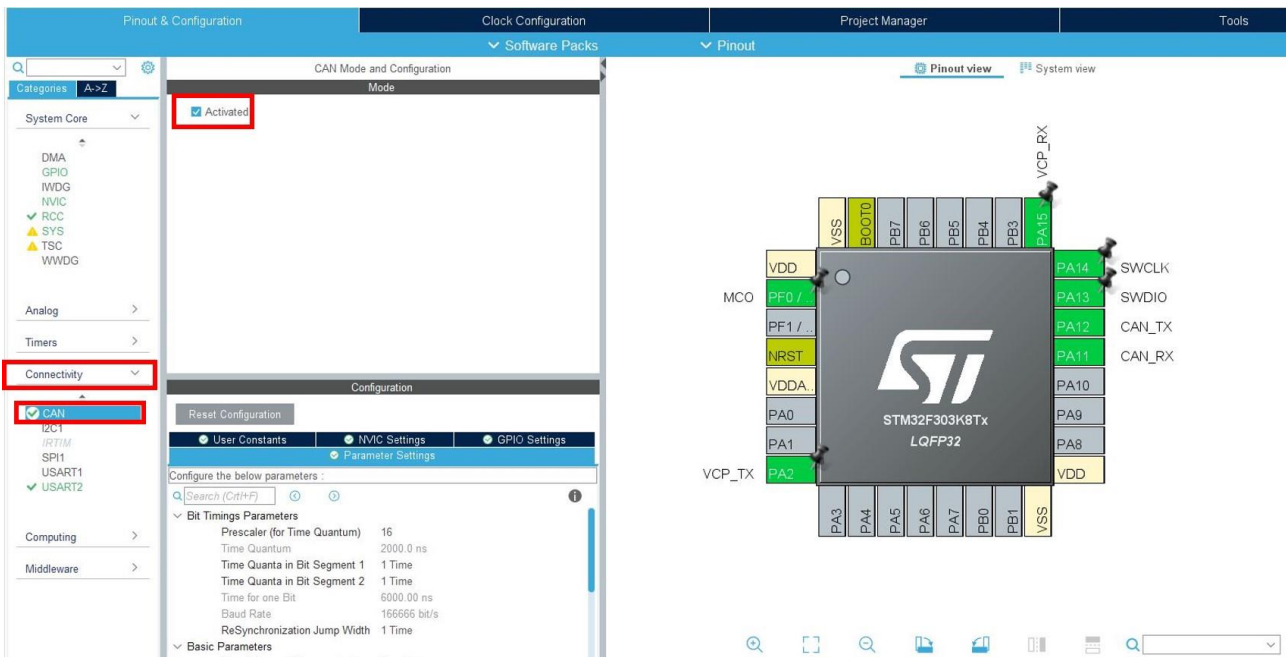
Pinout & Configuration | Clock Configuration | Project Manager | Tools

Software Packs | Pinout

Categories | A->Z

System Core

DMA
GPIO
IWDG
NVIC
RCC
SYS
TSC
WWDG

Analog

Timers

Connectivity

CAN
I2C1
IRTIM
SPI1
USART1
USART2

Computing

Middleware

CAN Mode and Configuration

Mode

Activated

Configuration

Reset Configuration

User Constants | NVIC Settings | GPIO Settings

Parameter Settings

Configure the below parameters :

Search (Crtl+F)

Bit Timings Parameters
Prescaler (for Time Quantum) 16
Time Quantum 2000.0 ns
Time Quanta in Bit Segment 1 1 Time
Time Quanta in Bit Segment 2 1 Time
Time for one Bit 6000.00 ns
Baud Rate 166666 bit/s
ReSynchronization Jump Width 1 Time
Basic Parameters

Pinout view | System view

VCP_RX

VSS BOOT0 PB7 PB6 PB5 PB4 PB3 PA15

VDD
MCO PF0 / ..
PF1 / ..
NRST
VDDA..
PA0
PA1
VCP_TX PA2

PA14 SWCLK
PA13 SWDIO
PA12 CAN_TX
PA11 CAN_RX
PA10
PA9
PA8
VDD

STM32F303K8Tx
LQFP32

PA3 PA4 PA5 PA6 PA7 PB0 PB1 VSS